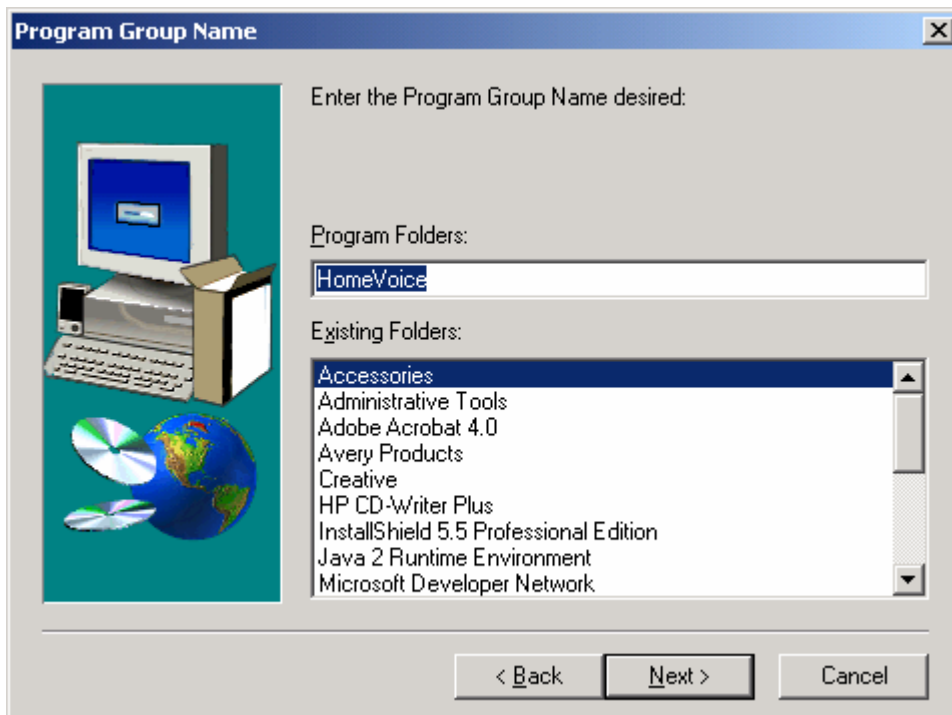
Program Group Name

Enter the Program Group Name desired:

Program Folders:

HomeVoice

Existing Folders:

Accessories
Administrative Tools
Adobe Acrobat 4.0
Avery Products
Creative
HP CD-Writer Plus
InstallShield 5.5 Professional Edition
Java 2 Runtime Environment
Microsoft Developer Network

< Back
Next >
Cancel